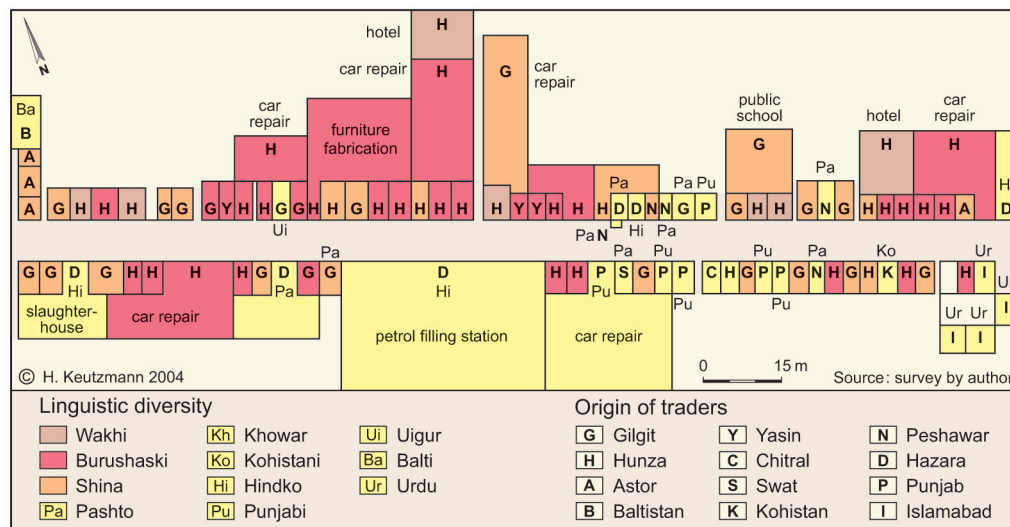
N

hotel
car repair
H
H

Ba
B
A
A
A

G
car repair

car repair
H

furniture fabrication

public school
G

hotel
H

car repair
H

Pa
Pa Pu

G H H H G G G Y H H G G H H G H H H H H
Ui

H Y Y H H H D D N N G P
Pa N Hi Pa

G H H G N G H H H H H A D

G G D G H H H H G D G G
Hi Pa
Pa

D
Hi

H H P S G P P
Pu Pa Pu
Pu

C H G P P G N H G H K H G
Pu Pa Ko
Pu

H I
Ur

slaughter-house
car repair
petrol filling station
car repair

Ur Ur
I I

0 15 m

© H. Keutzmann 2004
Source: survey by author

Linguistic diversity
Wakhi
Burushaski
Shina
Pa Pashto
Kh Khowar
Ko Kohistani
Hi Hindko
Pu Punjabi
Ui Uigur
Ba Balti
Ur Urdu

Origin of traders
G Gilgit
H Hunza
A Astor
B Baltistan
Y Yasin
C Chitral
S Swat
K Kohistan
N Peshawar
D Hazara
P Punjab
I Islamabad